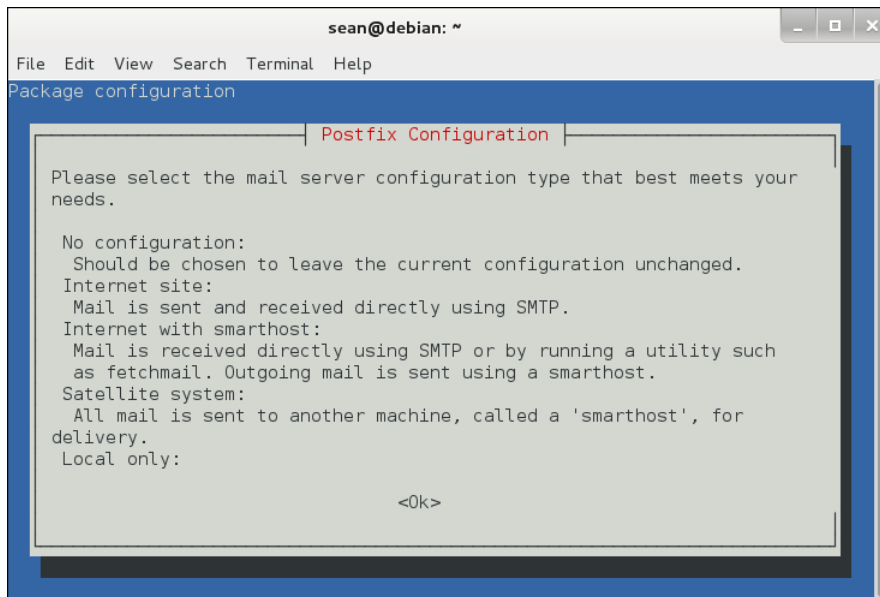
sean@debian: ~

File Edit View Search Terminal Help

Package configuration

Postfix Configuration

Please select the mail server configuration type that best meets your needs.

No configuration:
Should be chosen to leave the current configuration unchanged.
Internet site:
Mail is sent and received directly using SMTP.
Internet with smarthost:
Mail is received directly using SMTP or by running a utility such as fetchmail. Outgoing mail is sent using a smarthost.
Satellite system:
All mail is sent to another machine, called a 'smarthost', for delivery.
Local only:

<Ok>